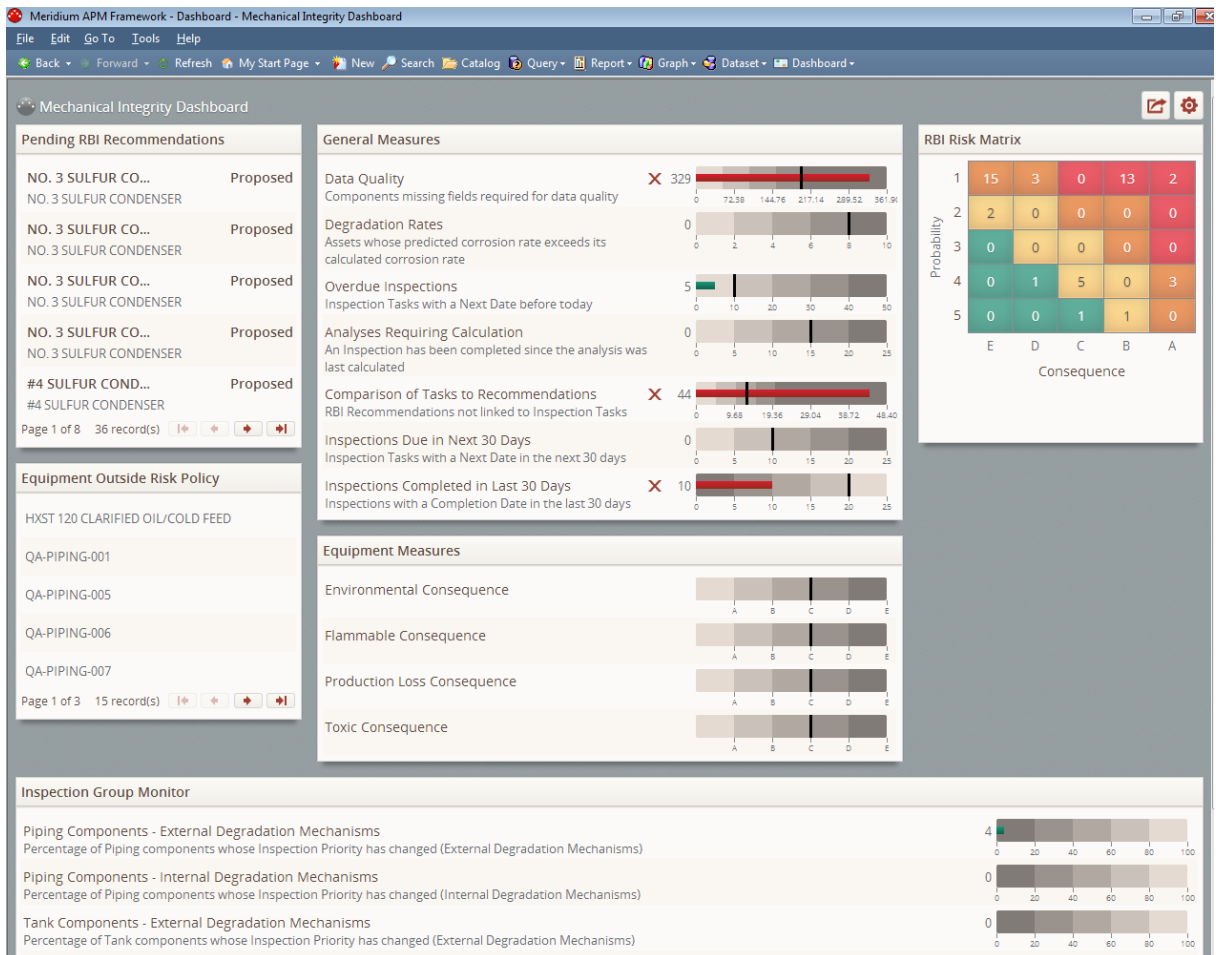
Meridium APM Framework - Dashboard - Mechanical Integrity Dashboard

File Edit Go To Tools Help

Back Forward Refresh My Start Page New Search Catalog Query Report Graph Dataset Dashboard

Mechanical Integrity Dashboard

Pending RBI Recommendations

NO. 3 SULFUR CO... Proposed
NO. 3 SULFUR CONDENSER

NO. 3 SULFUR CO... Proposed
NO. 3 SULFUR CONDENSER

NO. 3 SULFUR CO... Proposed
NO. 3 SULFUR CONDENSER

NO. 3 SULFUR CO... Proposed
NO. 3 SULFUR CONDENSER

#4 SULFUR COND... Proposed
#4 SULFUR CONDENSER

Page 1 of 8 36 record(s)

Equipment Outside Risk Policy

HXST 120 CLARIFIED OIL/COLD FEED

QA-PIPING-001

QA-PIPING-005

QA-PIPING-006

QA-PIPING-007

Page 1 of 3 15 record(s)

General Measures

Data Quality
Components missing fields required for data quality
329
0 72.38 144.76 217.14 289.52 361.9

Degradation Rates
Assets whose predicted corrosion rate exceeds its calculated corrosion rate
0
0 2 4 6 8 10

Overdue Inspections
Inspection Tasks with a Next Date before today
5
0 10 20 30 40 50

Analyses Requiring Calculation
An Inspection has been completed since the analysis was last calculated
0
0 5 10 15 20 25

Comparison of Tasks to Recommendations
RBI Recommendations not linked to Inspection Tasks
44
0 9.68 19.36 29.04 38.72 48.40

Inspections Due in Next 30 Days
Inspection Tasks with a Next Date in the next 30 days
0
0 5 10 15 20 25

Inspections Completed in Last 30 Days
Inspections with a Completion Date in the last 30 days
10
0 5 10 15 20 25

Equipment Measures

Environmental Consequence
A B C D E

Flammable Consequence
A B C D E

Production Loss Consequence
A B C D E

Toxic Consequence
A B C D E

RBI Risk Matrix

| Probability | E | D | C | B | A |
|---|---|---|---|---|---|
| 1 | 15 | 3 | 0 | 13 | 2 |
| 2 | 2 | 0 | 0 | 0 | 0 |
| 3 | 0 | 0 | 0 | 0 | 0 |
| 4 | 0 | 1 | 5 | 0 | 3 |
| 5 | 0 | 0 | 1 | 1 | 0 |

Consequence

Inspection Group Monitor

Piping Components - External Degradation Mechanisms
Percentage of Piping components whose Inspection Priority has changed (External Degradation Mechanisms)
4
0 20 40 60 80 100

Piping Components - Internal Degradation Mechanisms
Percentage of Piping components whose Inspection Priority has changed (Internal Degradation Mechanisms)
0
0 20 40 60 80 100

Tank Components - External Degradation Mechanisms
Percentage of Tank components whose Inspection Priority has changed (External Degradation Mechanisms)
0
0 20 40 60 80 100